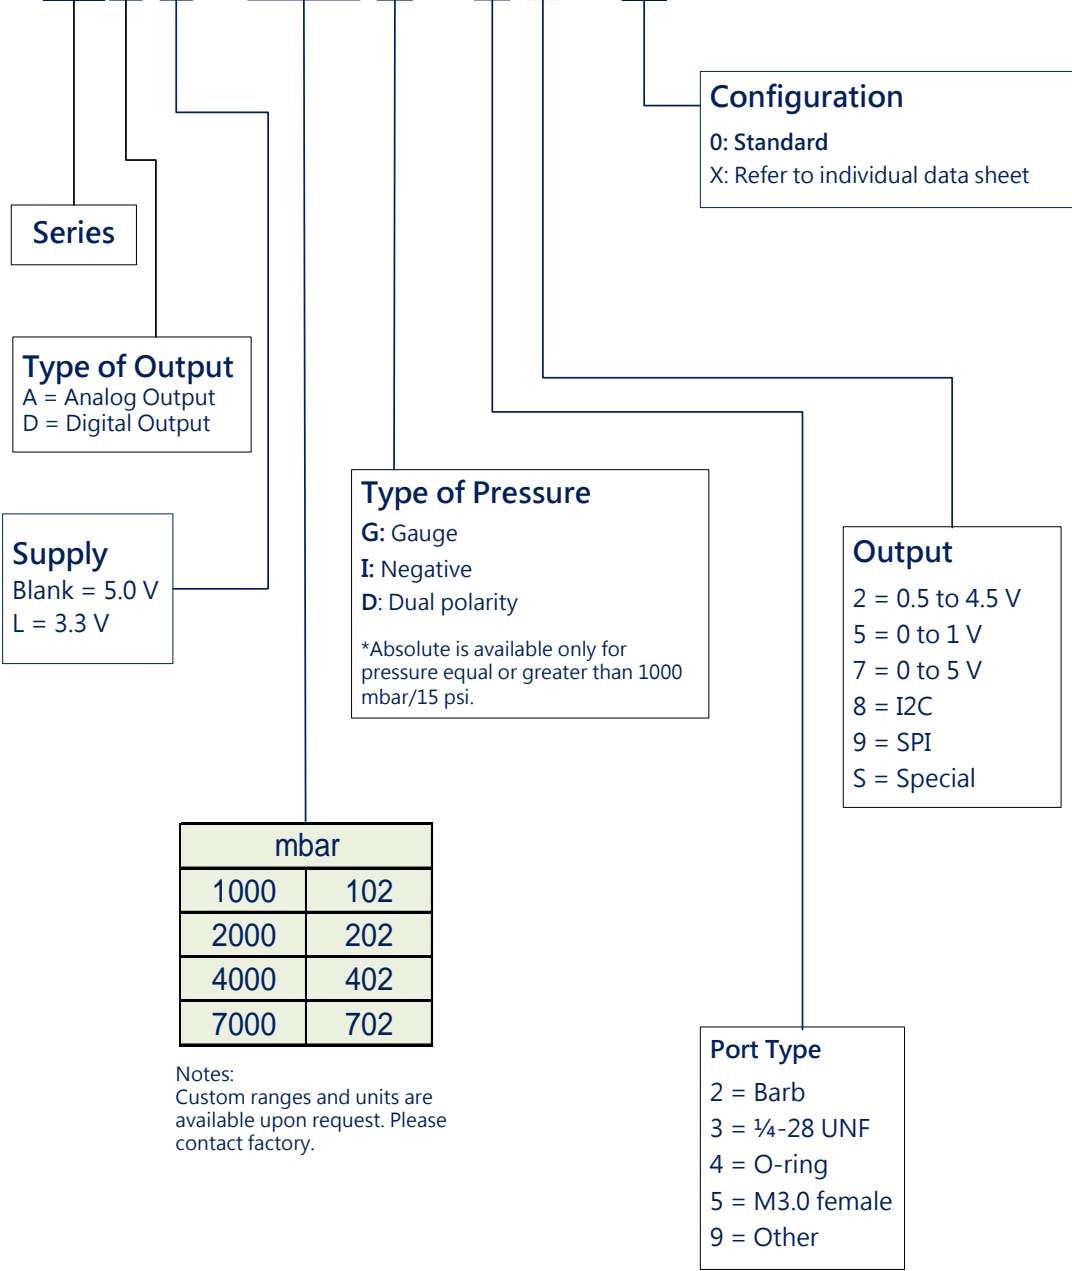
Configuration
0: Standard
X: Refer to individual data sheet

Series

Type of Output
A = Analog Output
D = Digital Output

Supply
Blank = 5.0 V
L = 3.3 V

Type of Pressure
G: Gauge
I: Negative
D: Dual polarity

*Absolute is available only for pressure equal or greater than 1000 mbar/15 psi.

Output
2 = 0.5 to 4.5 V
5 = 0 to 1 V
7 = 0 to 5 V
8 = I2C
9 = SPI
S = Special

| mbar | |
|---|---|
| 1000 | 102 |
| 2000 | 202 |
| 4000 | 402 |
| 7000 | 702 |

Notes:
Custom ranges and units are available upon request. Please contact factory.

Port Type
2 = Barb
3 = ¼-28 UNF
4 = O-ring
5 = M3.0 female
9 = Other